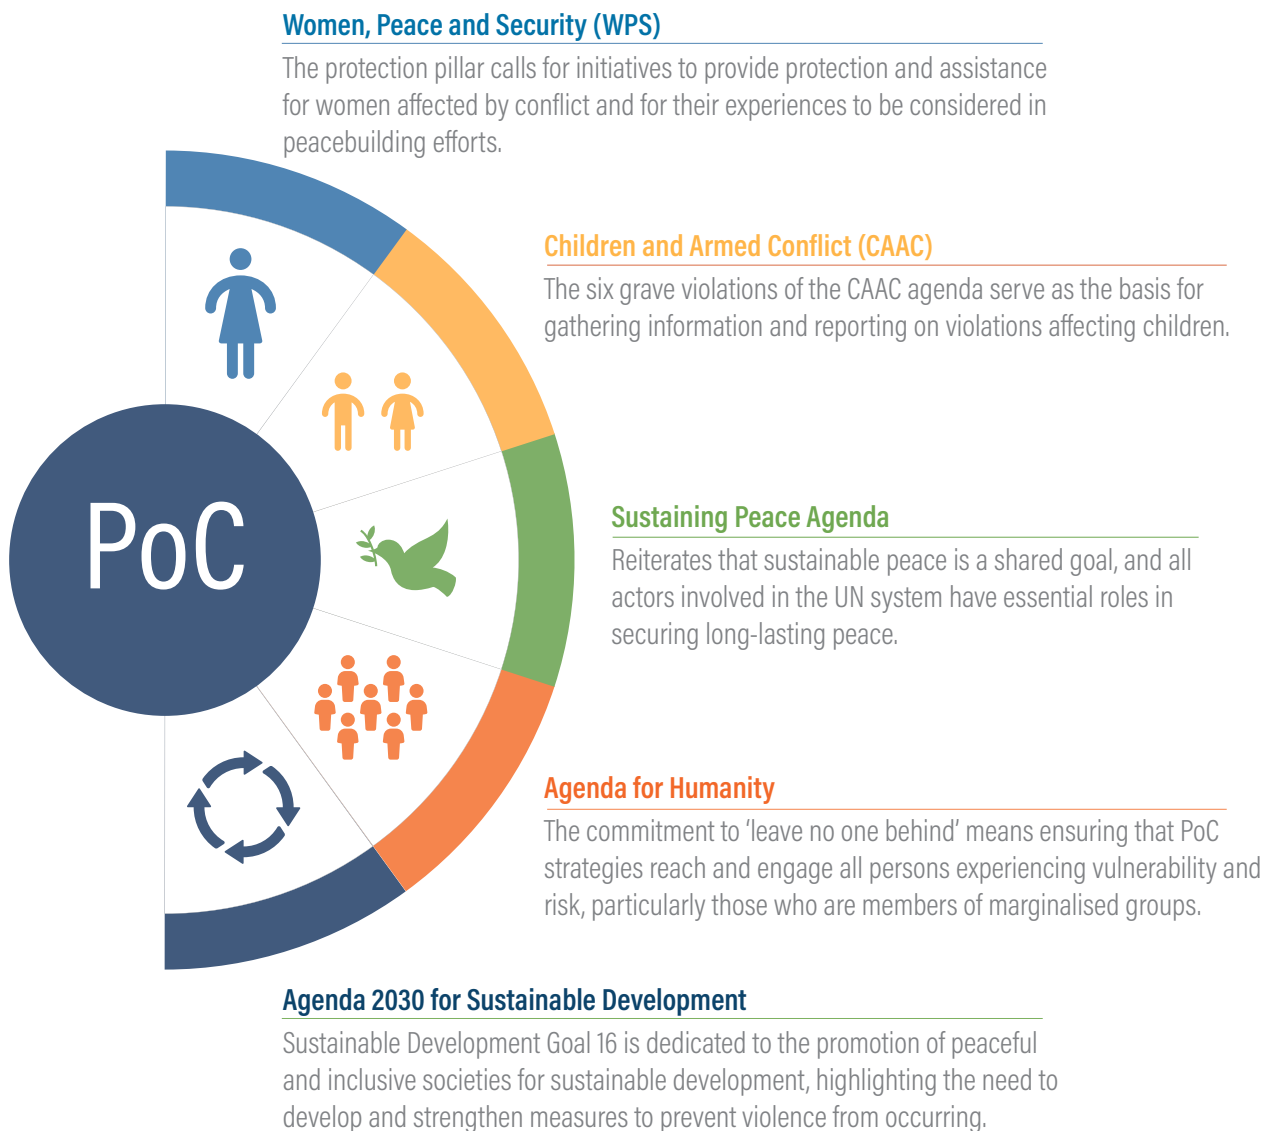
Women, Peace and Security (WPS)
The protection pillar calls for initiatives to provide protection and assistance for women affected by conflict and for their experiences to be considered in peacebuilding efforts.

Children and Armed Conflict (CAAC)
The six grave violations of the CAAC agenda serve as the basis for gathering information and reporting on violations affecting children.

PoC

Sustaining Peace Agenda
Reiterates that sustainable peace is a shared goal, and all actors involved in the UN system have essential roles in securing long-lasting peace.

Agenda for Humanity
The commitment to 'leave no one behind' means ensuring that PoC strategies reach and engage all persons experiencing vulnerability and risk, particularly those who are members of marginalised groups.

Agenda 2030 for Sustainable Development
Sustainable Development Goal 16 is dedicated to the promotion of peaceful and inclusive societies for sustainable development, highlighting the need to develop and strengthen measures to prevent violence from occurring.